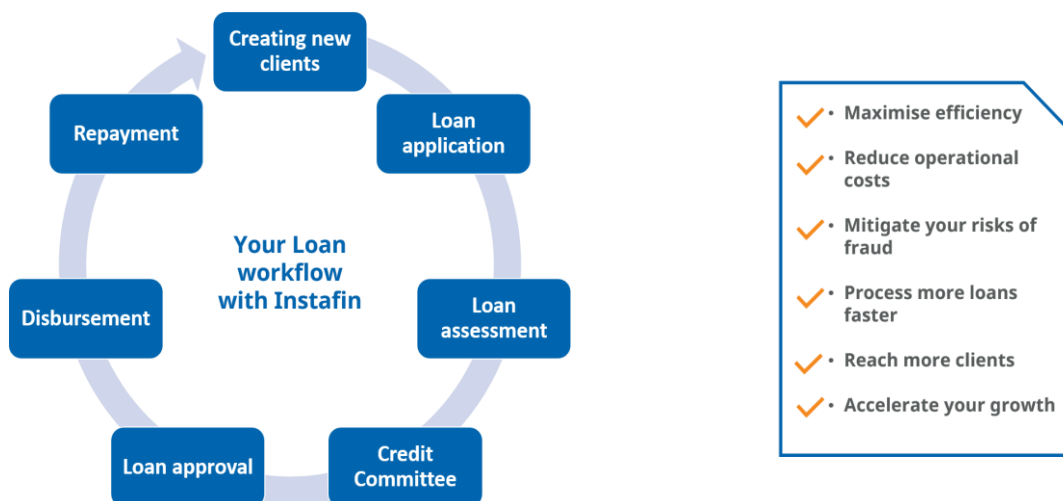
Creating new clients

Loan application

Loan assessment

Credit Committee

Loan approval

Disbursement

Repayment

Your Loan workflow with Instafin

• Maximise efficiency
• Reduce operational costs
• Mitigate your risks of fraud
• Process more loans faster
• Reach more clients
• Accelerate your growth